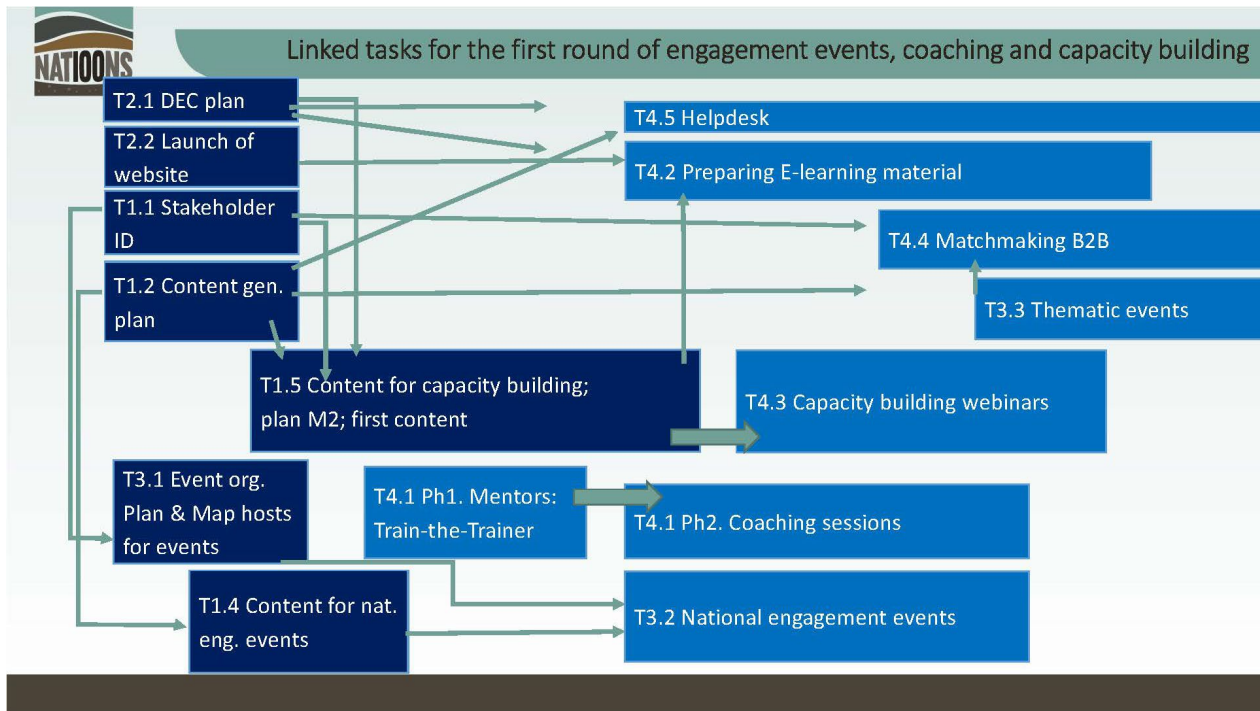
NATIOONS

Linked tasks for the first round of engagement events, coaching and capacity building

T2.1 DEC plan

T2.2 Launch of website

T1.1 Stakeholder ID

T1.2 Content gen. plan

T4.5 Helpdesk

T4.2 Preparing E-learning material

T4.4 Matchmaking B2B

T3.3 Thematic events

T1.5 Content for capacity building; plan M2; first content

T4.3 Capacity building webinars

T3.1 Event org. Plan & Map hosts for events

T4.1 Ph1. Mentors: Train-the-Trainer

T4.1 Ph2. Coaching sessions

T1.4 Content for nat. eng. events

T3.2 National engagement events